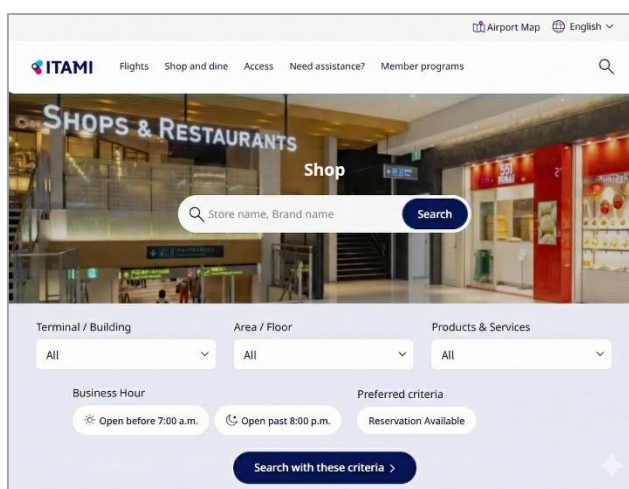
Airport Map English

ITAMI Flights Shop and dine Access Need assistance? Member programs

SHOPS & RESTAURANTS

Shop

Store name, Brand name Search

Terminal / Building
All

Area / Floor
All

Products & Services
All

Business Hour
Open before 7:00 a.m.
Open past 8:00 p.m.

Preferred criteria
Reservation Available

Search with these criteria